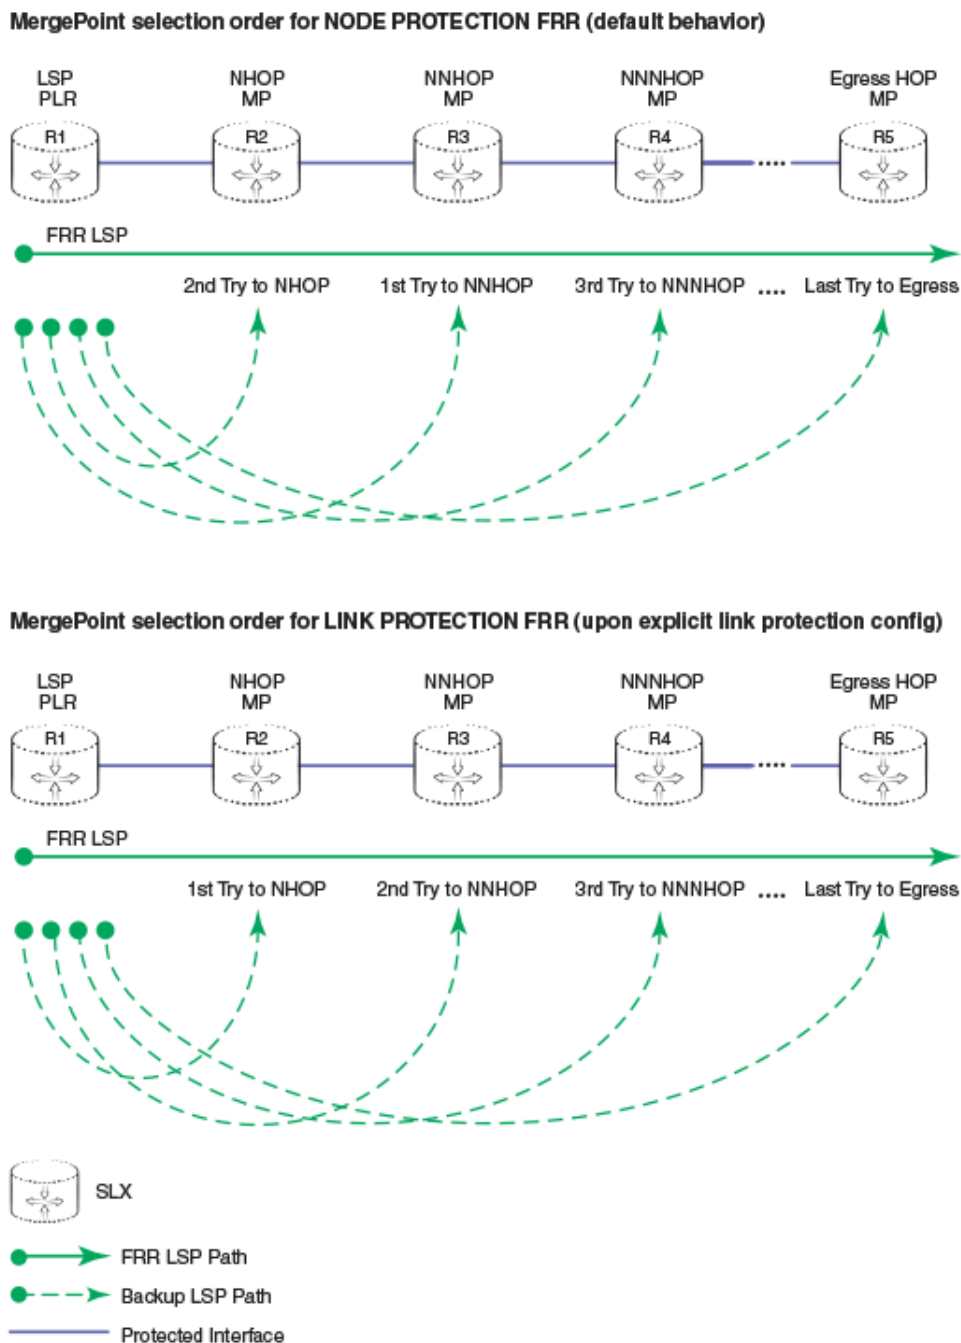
MergePoint selection order for NODE PROTECTION FRR (default behavior)

LSP PLR
NHOP MP
NNHOP MP
NNNHOP MP
Egress HOP MP

R1
R2
R3
R4
R5

FRR LSP

2nd Try to NHOP
1st Try to NNHOP
3rd Try to NNNHOP
....
Last Try to Egress

MergePoint selection order for LINK PROTECTION FRR (upon explicit link protection config)

LSP PLR
NHOP MP
NNHOP MP
NNNHOP MP
Egress HOP MP

R1
R2
R3
R4
R5

FRR LSP

1st Try to NHOP
2nd Try to NNHOP
3rd Try to NNNHOP
....
Last Try to Egress

SLX
FRR LSP Path
Backup LSP Path
Protected Interface